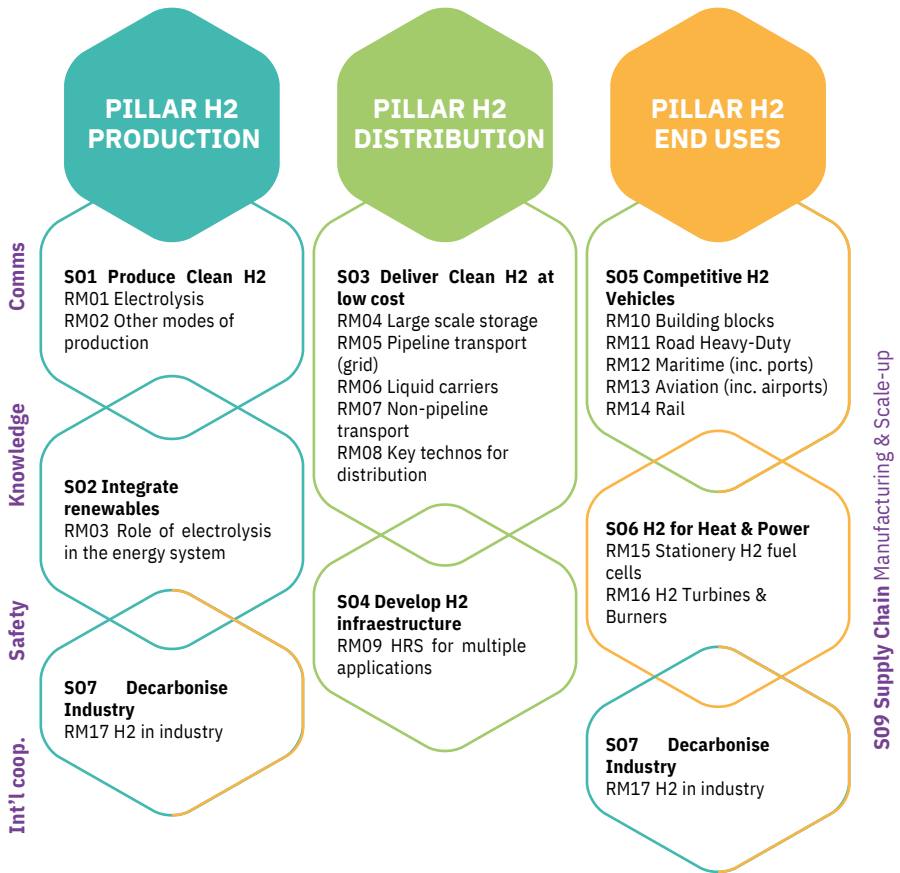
Comms

Knowledge

Safety

Int'l coop.

PILLAR H2 PRODUCTION

SO1 Produce Clean H2
RM01 Electrolysis
RM02 Other modes of production

SO2 Integrate renewables
RM03 Role of electrolysis in the energy system

SO7 Decarbonise Industry
RM17 H2 in industry

PILLAR H2 DISTRIBUTION

SO3 Deliver Clean H2 at low cost
RM04 Large scale storage
RM05 Pipeline transport (grid)
RM06 Liquid carriers
RM07 Non-pipeline transport
RM08 Key technos for distribution

SO4 Develop H2 infraestructure
RM09 HRS for multiple applications

PILLAR H2 END USES

SO5 Competitive H2 Vehicles
RM10 Building blocks
RM11 Road Heavy-Duty
RM12 Maritime (inc. ports)
RM13 Aviation (inc. airports)
RM14 Rail

SO6 H2 for Heat & Power
RM15 Stationery H2 fuel cells
RM16 H2 Turbines & Burners

SO7 Decarbonise Industry
RM17 H2 in industry

SO9 Supply Chain Manufacturing & Scale-up